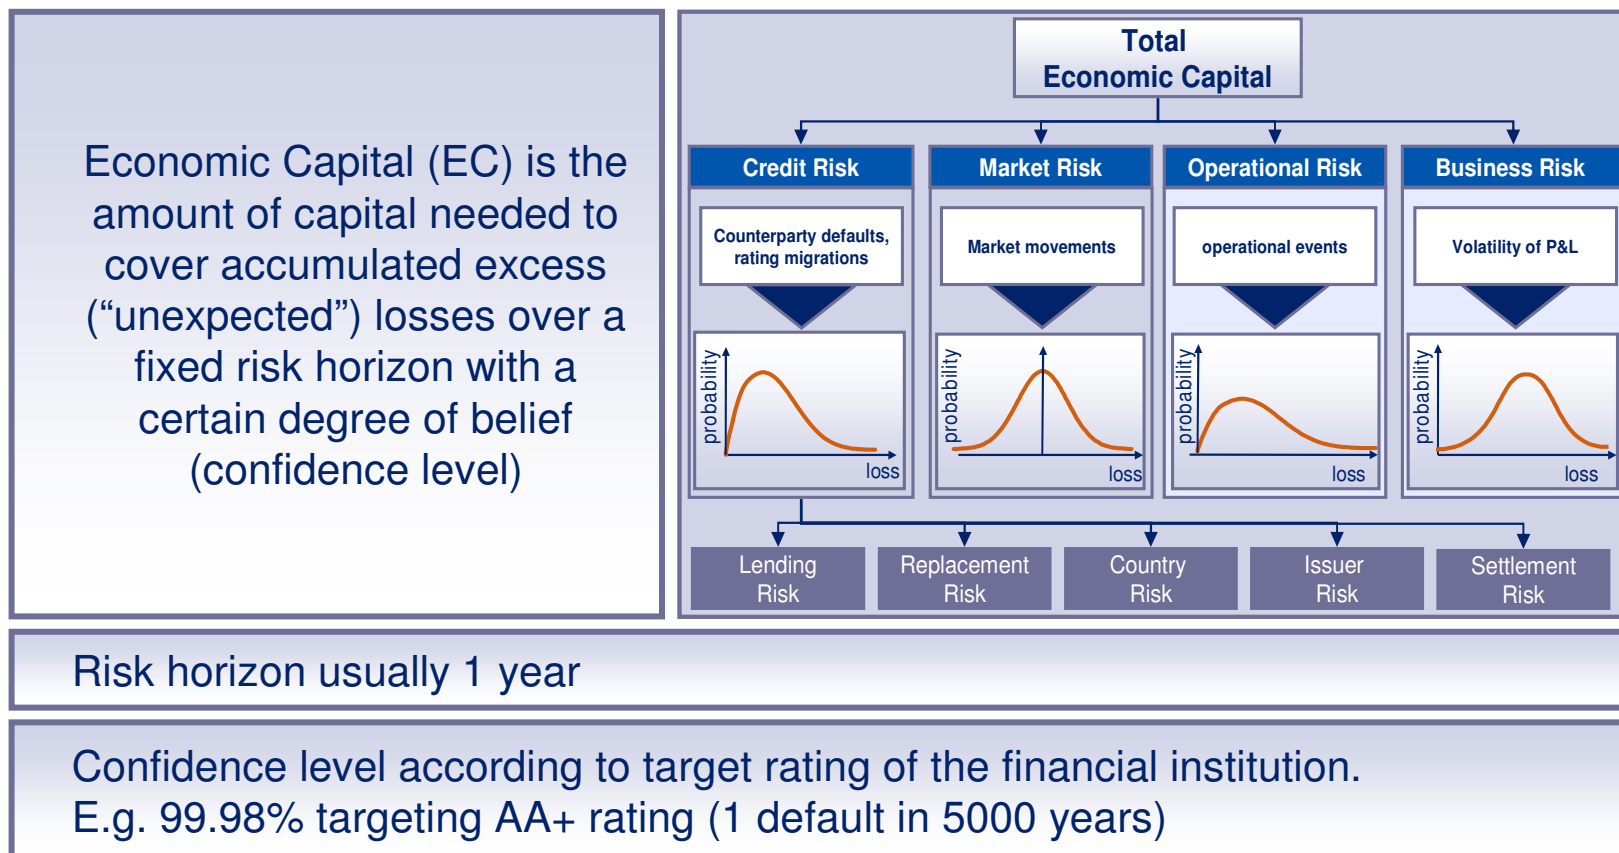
Economic Capital (EC) is the amount of capital needed to cover accumulated excess ("unexpected") losses over a fixed risk horizon with a certain degree of belief (confidence level)

Total
Economic Capital

Credit Risk

Market Risk

Operational Risk

Business Risk

Counterparty defaults, rating migrations

Market movements

operational events

Volatility of P&L

probability

loss

probability

loss

probability

loss

probability

loss

Lending Risk

Replacement Risk

Country Risk

Issuer Risk

Settlement Risk

Risk horizon usually 1 year

Confidence level according to target rating of the financial institution.
E.g. 99.98% targeting AA+ rating (1 default in 5000 years)